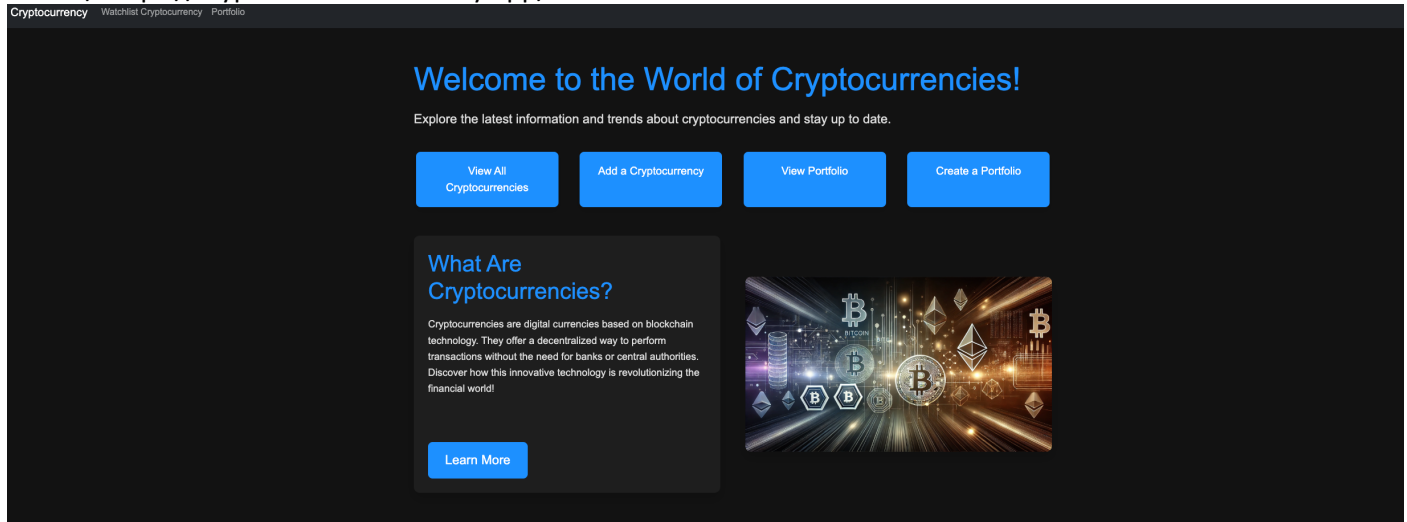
Cryptocurrency Watchlist Cryptocurrency Portfolio

Welcome to the World of Cryptocurrencies!

Explore the latest information and trends about cryptocurrencies and stay up to date.

View All Cryptocurrencies

Add a Cryptocurrency

View Portfolio

Create a Portfolio

What Are Cryptocurrencies?

Cryptocurrencies are digital currencies based on blockchain technology. They offer a decentralized way to perform transactions without the need for banks or central authorities. Discover how this innovative technology is revolutionizing the financial world!

Learn More

BITCOIN